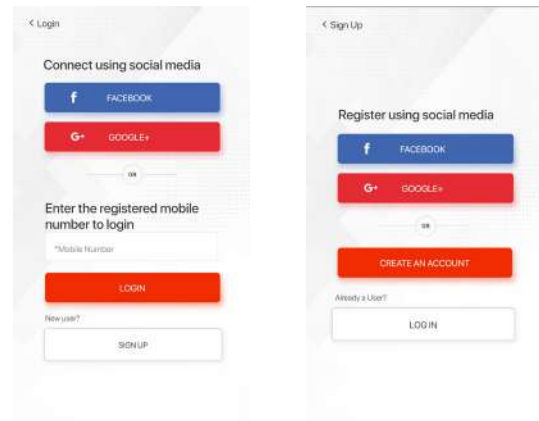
< Login

Connect using social media

f FACEBOOK

G+ GOOGLE+

OR

Enter the registered mobile number to login

*Mobile Number

LOGIN

New user?

SIGN UP

< Sign Up

Register using social media

f FACEBOOK

G+ GOOGLE+

OR

CREATE AN ACCOUNT

Already a User?

LOG IN